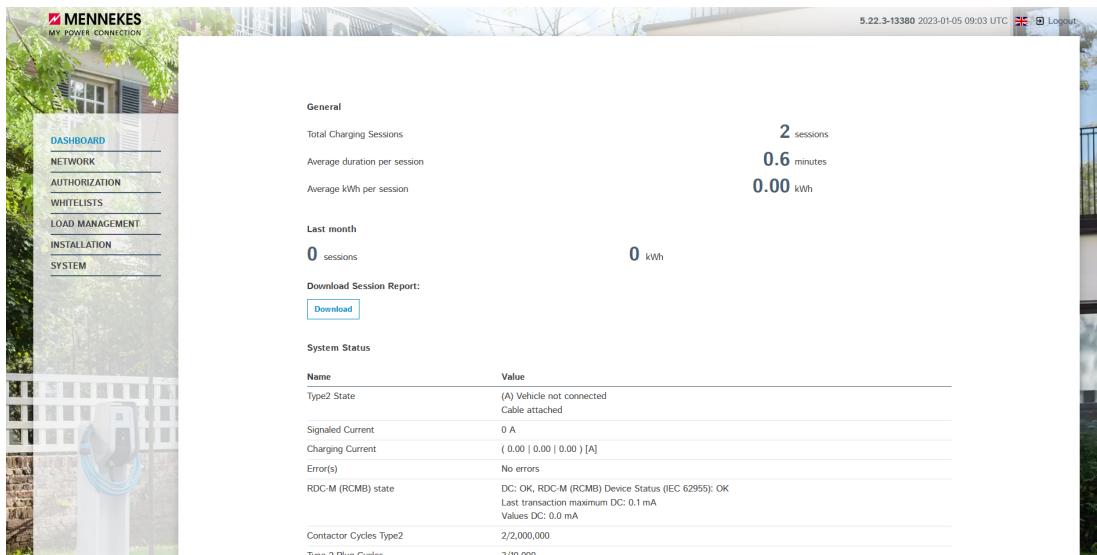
MENNEKES
MY POWER CONNECTION

5.22.3-13380 2023-01-05 09:03 UTC Logout

DASHBOARD
NETWORK
AUTHORIZATION
WHITELISTS
LOAD MANAGEMENT
INSTALLATION
SYSTEM

General

Total Charging Sessions 2 sessions
Average duration per session 0.6 minutes
Average kWh per session 0.00 kWh

Last month

0 sessions 0 kWh

Download Session Report:

Download

System Status

| Name | Value |
|---|---|
| Type2 State | (A) Vehicle not connected Cable attached |
| Signaled Current | 0 A |
| Charging Current | ( 0.00 \| 0.00 \| 0.00 ) [A] |
| Error(s) | No errors |
| RDC-M (RCMB) state | DC: OK, RDC-M (RCMB) Device Status (IEC 62955): OK Last transaction maximum DC: 0.1 mA Values DC: 0.0 mA |
| Contactor Cycles Type2 | 2/2,000,000 |
| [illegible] | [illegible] |